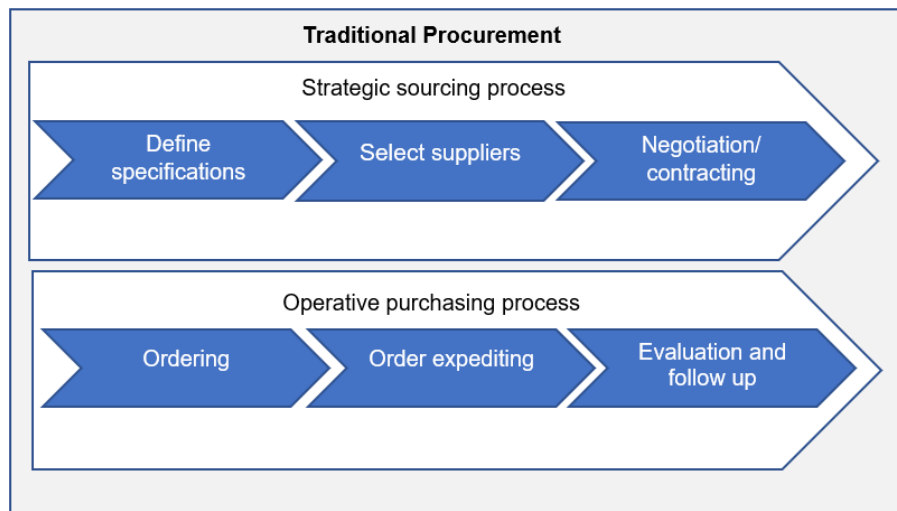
Traditional Procurement

Strategic sourcing process

Define specifications

Select suppliers

Negotiation/ contracting

Operative purchasing process

Ordering

Order expediting

Evaluation and follow up